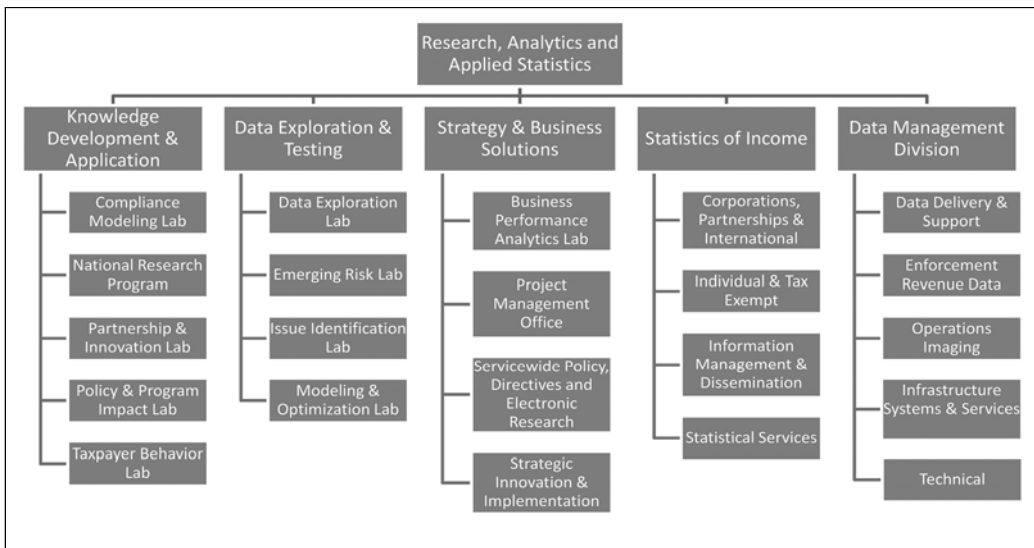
Research, Analytics and Applied Statistics

Knowledge Development & Application

Compliance Modeling Lab

National Research Program

Partnership & Innovation Lab

Policy & Program Impact Lab

Taxpayer Behavior Lab

Data Exploration & Testing

Data Exploration Lab

Emerging Risk Lab

Issue Identification Lab

Modeling & Optimization Lab

Strategy & Business Solutions

Business Performance Analytics Lab

Project Management Office

Servicewide Policy, Directives and Electronic Research

Strategic Innovation & Implementation

Statistics of Income

Corporations, Partnerships & International

Individual & Tax Exempt

Information Management & Dissemination

Statistical Services

Data Management Division

Data Delivery & Support

Enforcement Revenue Data

Operations Imaging

Infrastructure Systems & Services

Technical